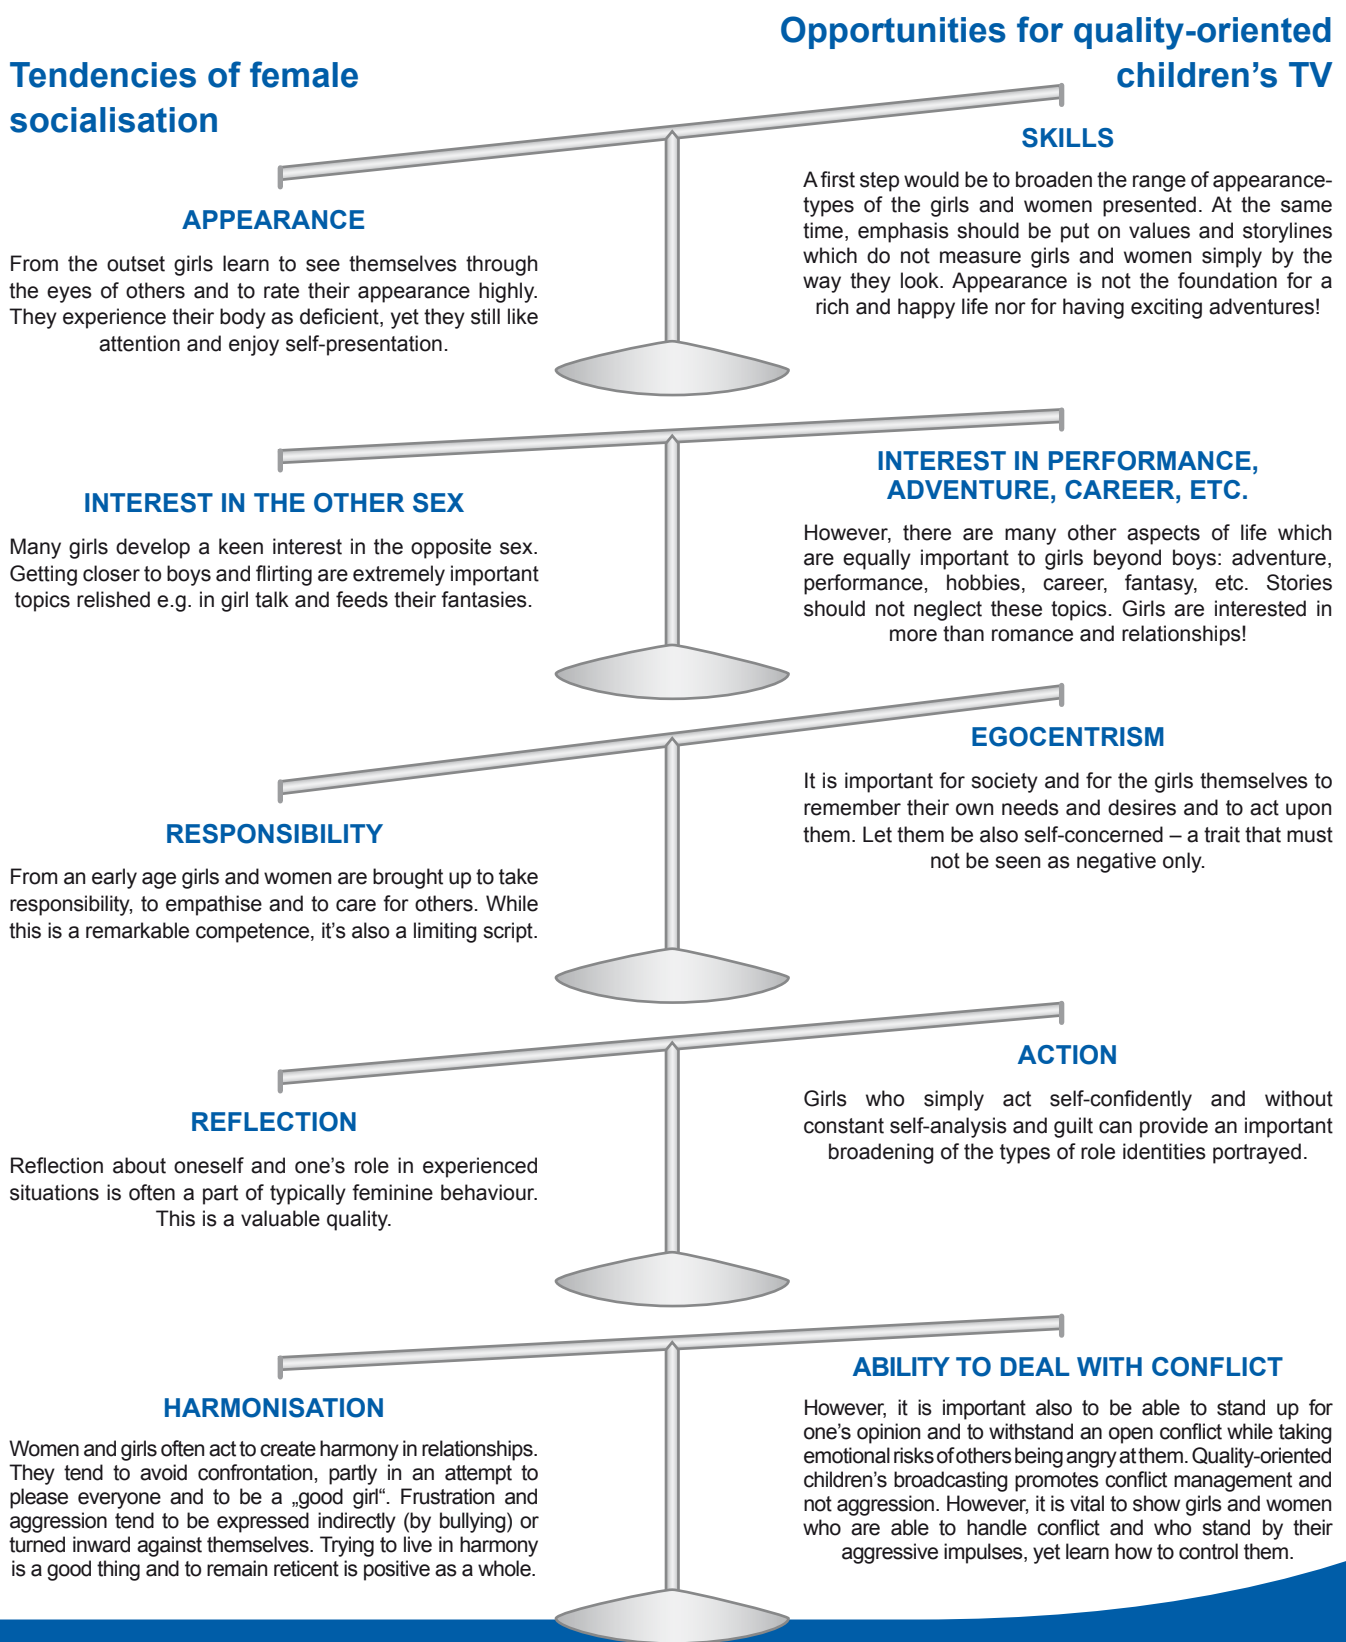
Tendencies of female socialisation

Opportunities for quality-oriented children’s TV

APPEARANCE

From the outset girls learn to see themselves through the eyes of others and to rate their appearance highly. They experience their body as deficient, yet they still like attention and enjoy self-presentation.

SKILLS

A first step would be to broaden the range of appearance-types of the girls and women presented. At the same time, emphasis should be put on values and storylines which do not measure girls and women simply by the way they look. Appearance is not the foundation for a rich and happy life nor for having exciting adventures!

INTEREST IN THE OTHER SEX

Many girls develop a keen interest in the opposite sex. Getting closer to boys and flirting are extremely important topics relished e.g. in girl talk and feeds their fantasies.

INTEREST IN PERFORMANCE, ADVENTURE, CAREER, ETC.

However, there are many other aspects of life which are equally important to girls beyond boys: adventure, performance, hobbies, career, fantasy, etc. Stories should not neglect these topics. Girls are interested in more than romance and relationships!

RESPONSIBILITY

From an early age girls and women are brought up to take responsibility, to empathise and to care for others. While this is a remarkable competence, it’s also a limiting script.

EGOCENTRISM

It is important for society and for the girls themselves to remember their own needs and desires and to act upon them. Let them be also self-concerned – a trait that must not be seen as negative only.

REFLECTION

Reflection about oneself and one’s role in experienced situations is often a part of typically feminine behaviour. This is a valuable quality.

ACTION

Girls who simply act self-confidently and without constant self-analysis and guilt can provide an important broadening of the types of role identities portrayed.

HARMONISATION

Women and girls often act to create harmony in relationships. They tend to avoid confrontation, partly in an attempt to please everyone and to be a „good girl“. Frustration and aggression tend to be expressed indirectly (by bullying) or turned inward against themselves. Trying to live in harmony is a good thing and to remain reticent is positive as a whole.

ABILITY TO DEAL WITH CONFLICT

However, it is important also to be able to stand up for one’s opinion and to withstand an open conflict while taking emotional risks of others being angry at them. Quality-oriented children’s broadcasting promotes conflict management and not aggression. However, it is vital to show girls and women who are able to handle conflict and who stand by their aggressive impulses, yet learn how to control them.